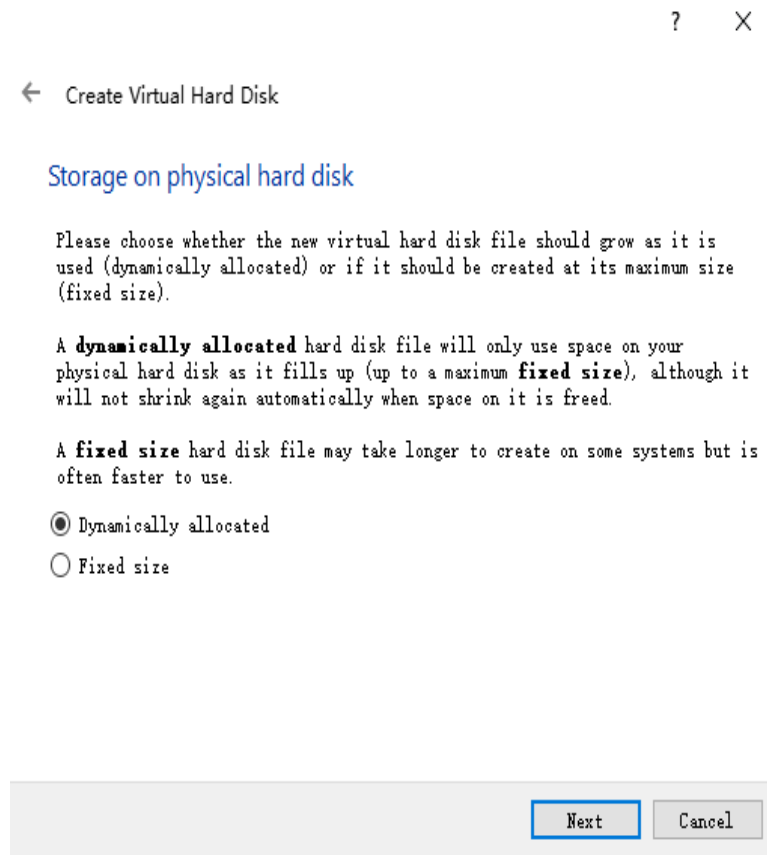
?

X

←

Create Virtual Hard Disk

Storage on physical hard disk

Please choose whether the new virtual hard disk file should grow as it is used (dynamically allocated) or if it should be created at its maximum size (fixed size).

A **dynamically allocated** hard disk file will only use space on your physical hard disk as it fills up (up to a maximum **fixed size**), although it will not shrink again automatically when space on it is freed.

A **fixed size** hard disk file may take longer to create on some systems but is often faster to use.

Dynamically allocated

Fixed size

Next

Cancel